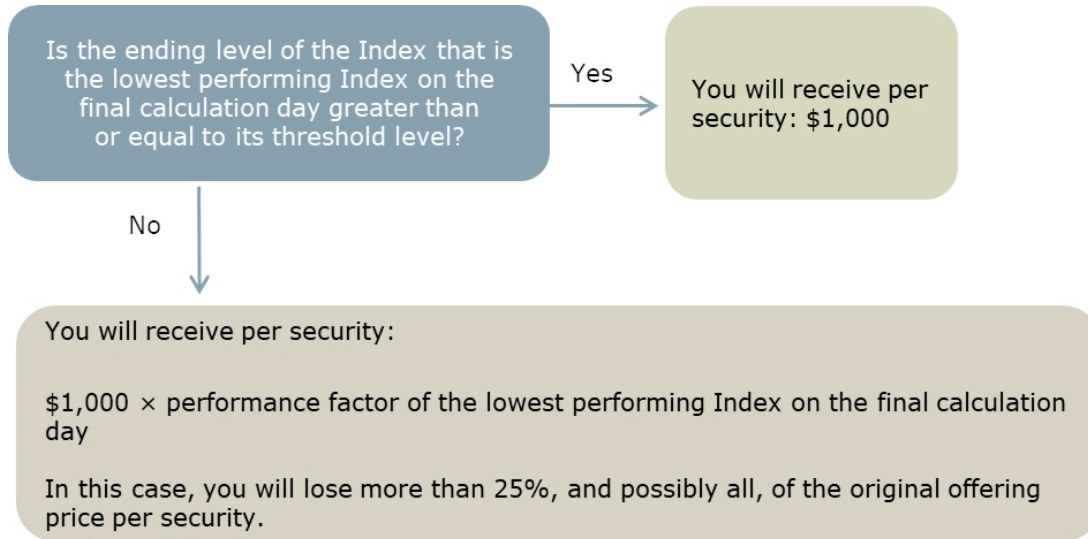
Is the ending level of the Index that is the lowest performing Index on the final calculation day greater than or equal to its threshold level?

Yes

You will receive per security: \$1,000

No

You will receive per security:

\$1,000 × performance factor of the lowest performing Index on the final calculation day

In this case, you will lose more than 25%, and possibly all, of the original offering price per security.